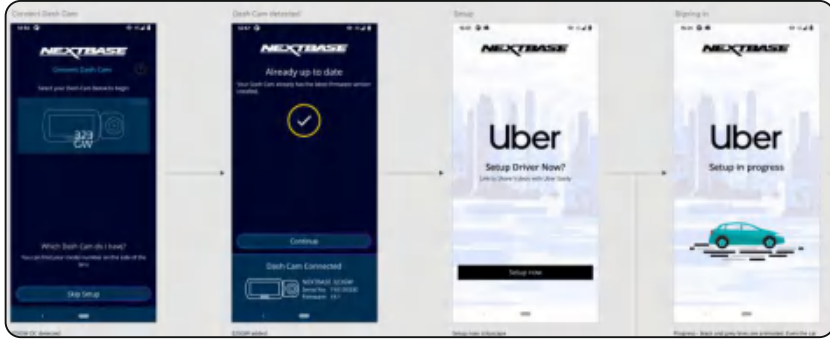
Connect Dash Cam

NEXTBASE

Connect Dash Cam

Select your Dash Cam below to begin

323 GW

Which Dash Cam do I have?

You can find your model number on the side of the lens

Skip Setup

Dash Cam detected

NEXTBASE

Already up to date

Your Dash Cam already has the latest firmware version installed.

Continue

Dash Cam Connected

NEXTBASE 323GW

Setup

NEXTBASE

Uber

Setup Driver Now?

Setup now

Signing in

NEXTBASE

Uber

Setup in progress